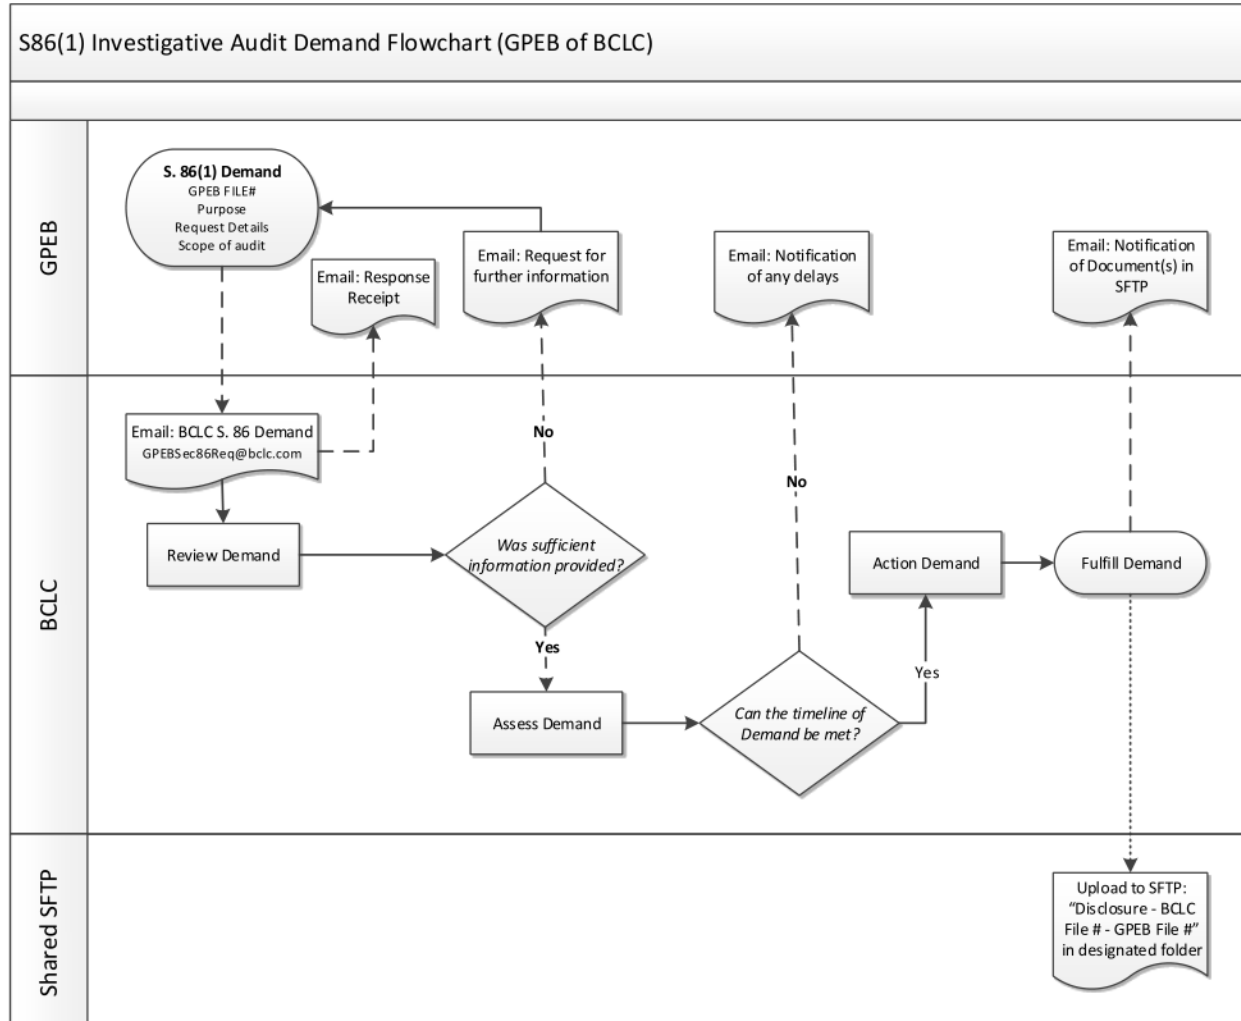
S86(1) Investigative Audit Demand Flowchart (GPEB of BCLC)

GPEB

S. 86(1) Demand
GPEB FILE#
Purpose
Request Details
Scope of audit

Email: Response Receipt

Email: Request for further information

Email: Notification of any delays

Email: Notification of Document(s) in SFTP

BCLC

Email: BCLC S. 86 Demand
GPEBSec86Req@bclc.com

No

No

Review Demand

Was sufficient information provided?

Action Demand

Fulfill Demand

Yes

Yes

Assess Demand

Can the timeline of Demand be met?

Shared SFTP

Upload to SFTP: "Disclosure - BCLC File # - GPEB File #" in designated folder